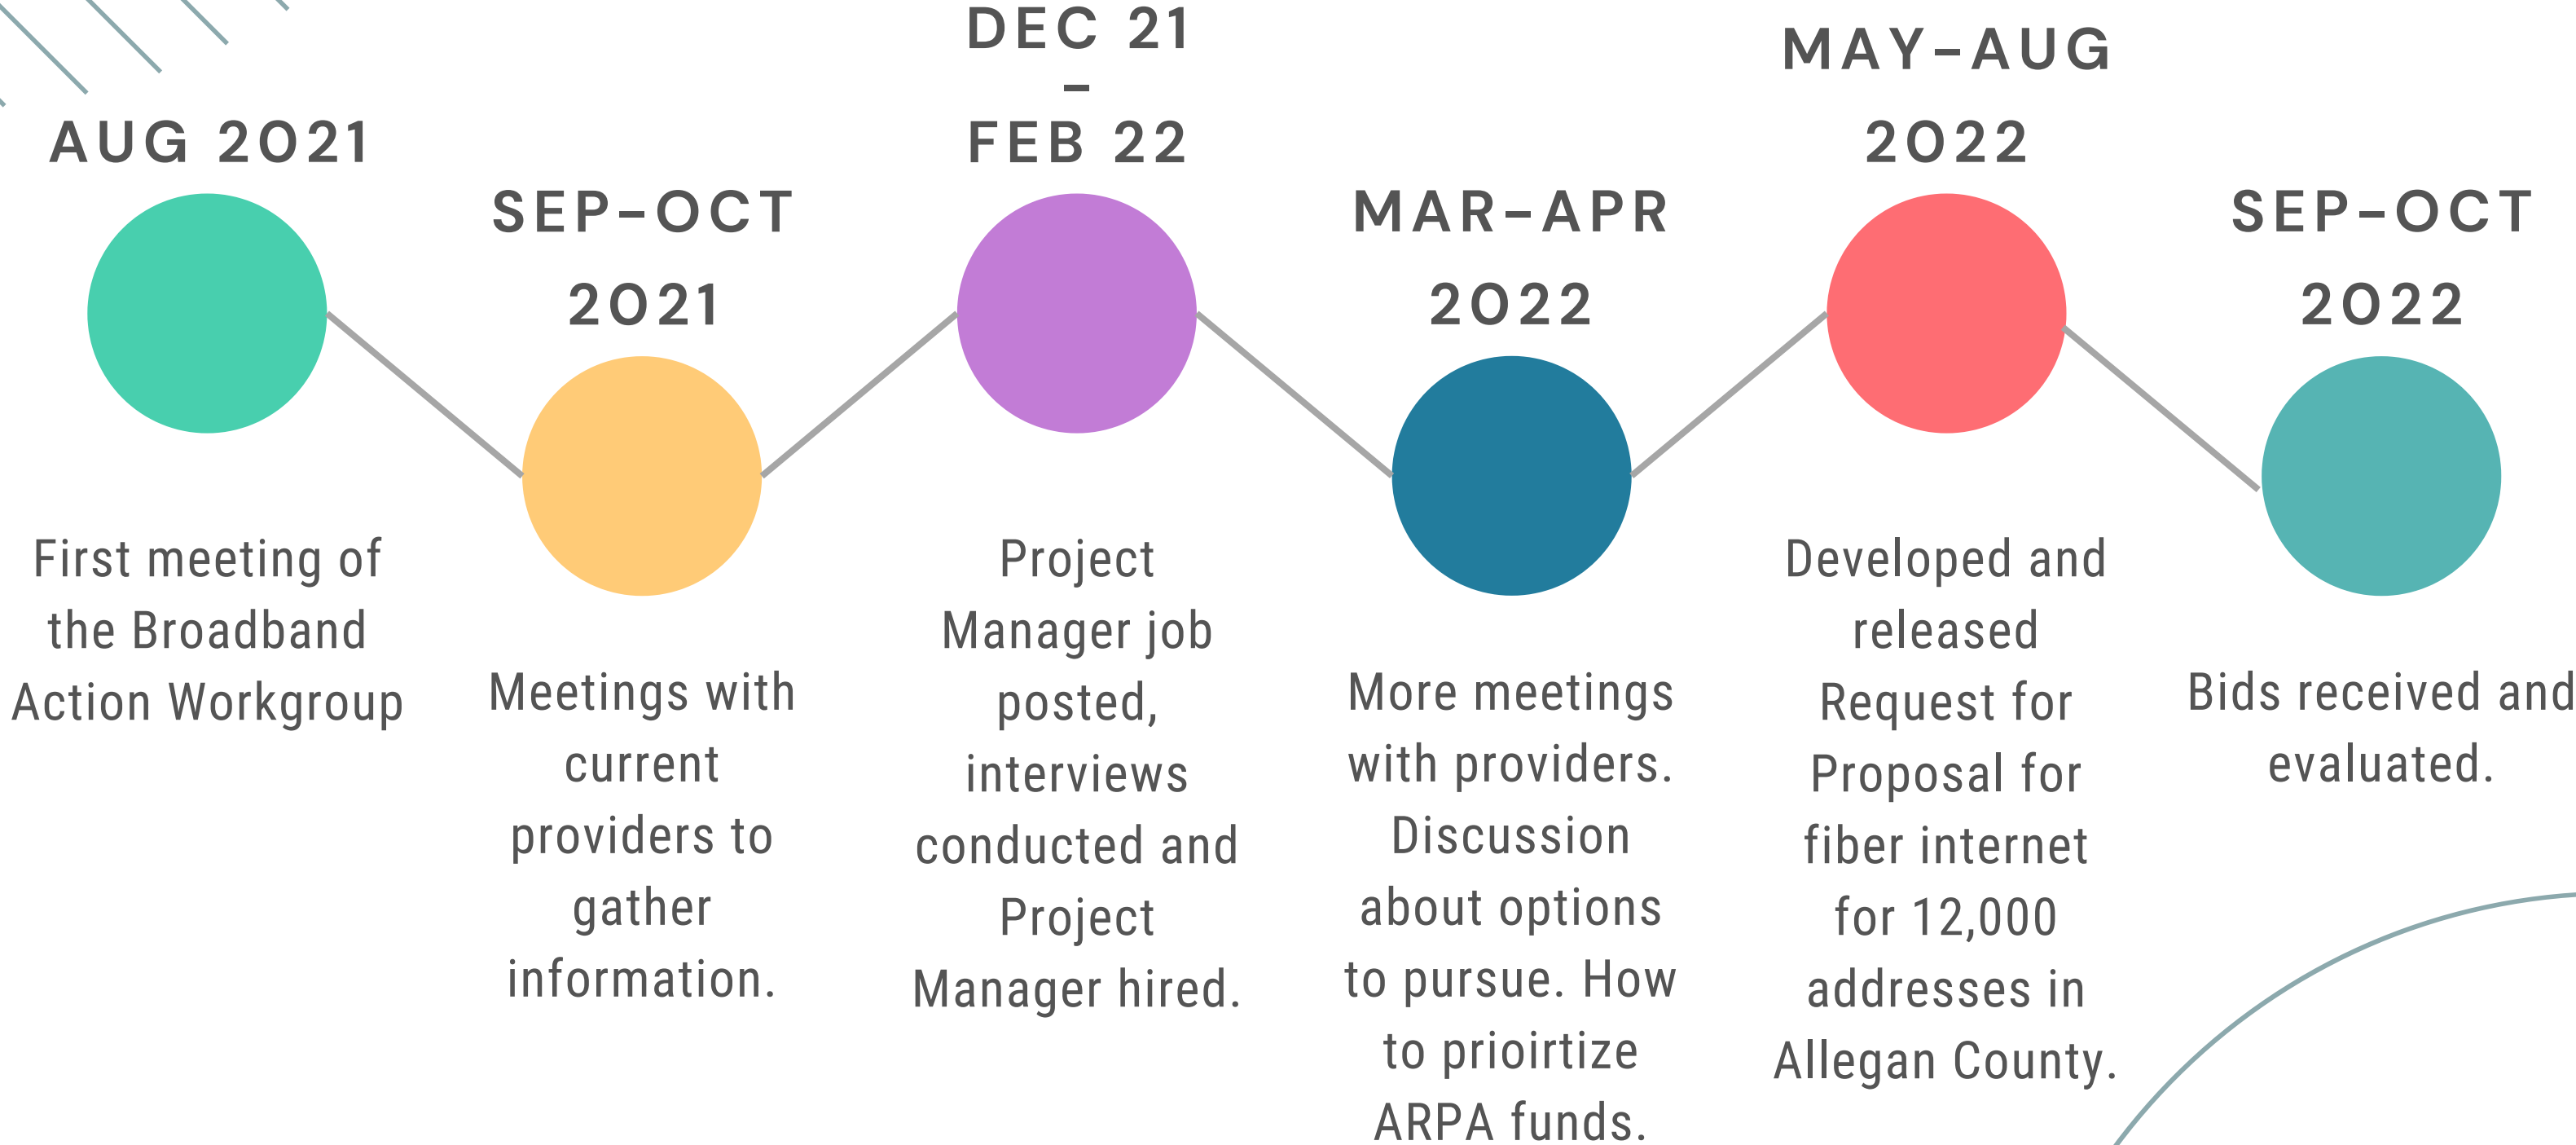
AUG 2021

First meeting of the Broadband Action Workgroup

SEP-OCT 2021

Meetings with current providers to gather information.

DEC 21 - FEB 22

Project Manager job posted, interviews conducted and Project Manager hired.

MAR-APR 2022

More meetings with providers. Discussion about options to pursue. How to prioirtize ARPA funds.

MAY-AUG 2022

Developed and released Request for Proposal for fiber internet for 12,000 addresses in Allegan County.

SEP-OCT 2022

Bids received and evaluated.